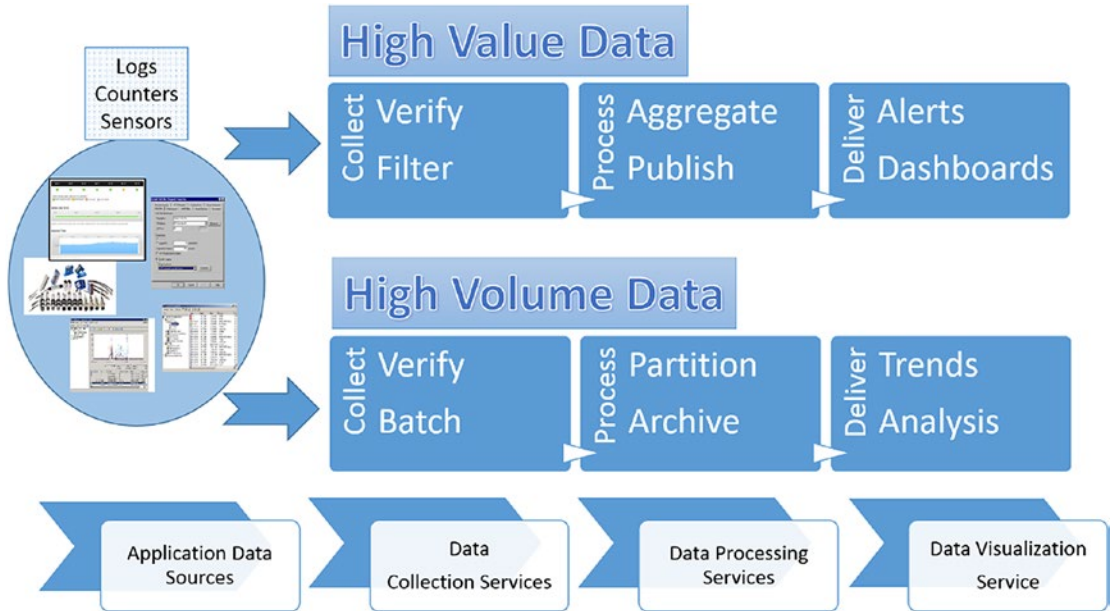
Logs
Counters
Sensors

High Value Data

Collect
Verify
Filter

Process
Aggregate
Publish

Deliver
Alerts
Dashboards

High Volume Data

Collect
Verify
Batch

Process
Partition
Archive

Deliver
Trends
Analysis

Application Data Sources

Data Collection Services

Data Processing Services

Data Visualization Service